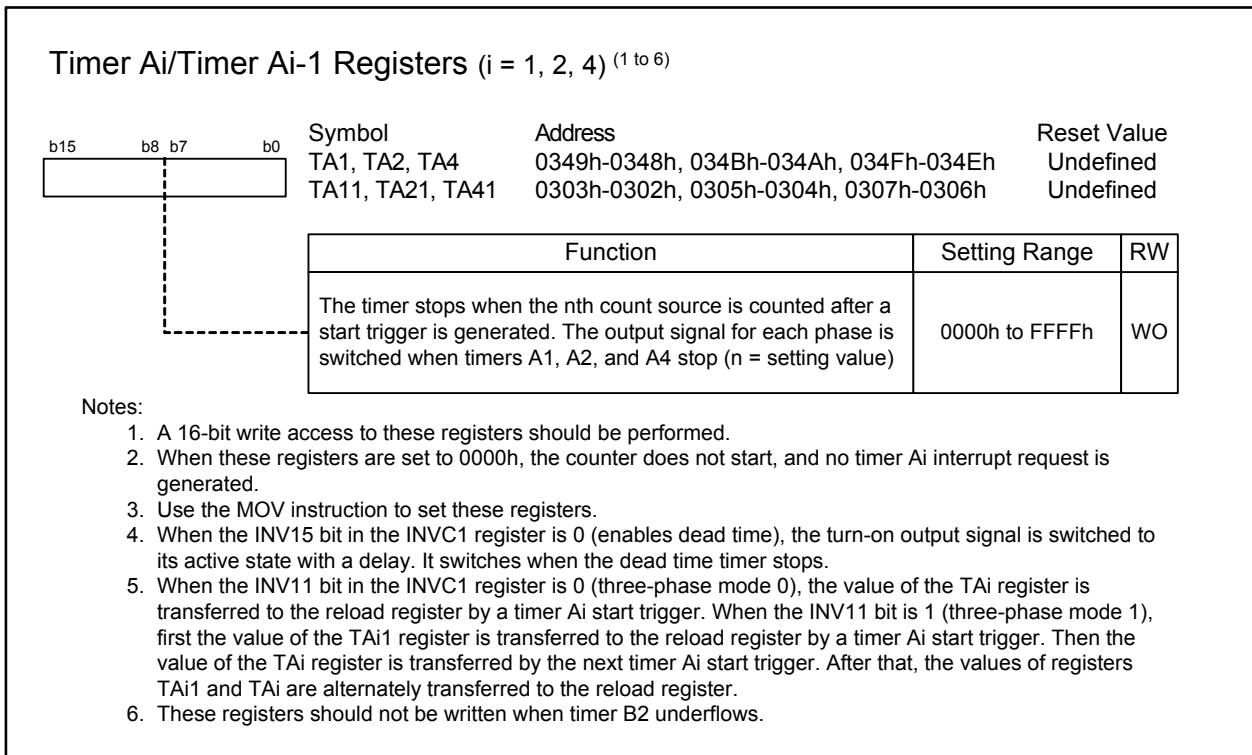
Timer Ai/Timer Ai-1 Registers (i = 1, 2, 4) $^{(1 \text{ to } 6)}$

b15 b8 b7 b0

| Symbol | Address | Reset Value |
|---|---|---|
| TA1, TA2, TA4 | 0349h-0348h, 034Bh-034Ah, 034Fh-034Eh | Undefined |
| TA11, TA21, TA41 | 0303h-0302h, 0305h-0304h, 0307h-0306h | Undefined |

| Function | Setting Range | RW |
|---|---|---|
| The timer stops when the nth count source is counted after a start trigger is generated. The output signal for each phase is switched when timers A1, A2, and A4 stop (n = setting value) | 0000h to FFFFh | WO |

Notes:
1. A 16-bit write access to these registers should be performed.
2. When these registers are set to 0000h, the counter does not start, and no timer Ai interrupt request is generated.
3. Use the MOV instruction to set these registers.
4. When the INV15 bit in the INVC1 register is 0 (enables dead time), the turn-on output signal is switched to its active state with a delay. It switches when the dead time timer stops.
5. When the INV11 bit in the INVC1 register is 0 (three-phase mode 0), the value of the TAi register is transferred to the reload register by a timer Ai start trigger. When the INV11 bit is 1 (three-phase mode 1), first the value of the TAi1 register is transferred to the reload register by a timer Ai start trigger. Then the value of the TAi register is transferred by the next timer Ai start trigger. After that, the values of registers TAi1 and TAi are alternately transferred to the reload register.
6. These registers should not be written when timer B2 underflows.